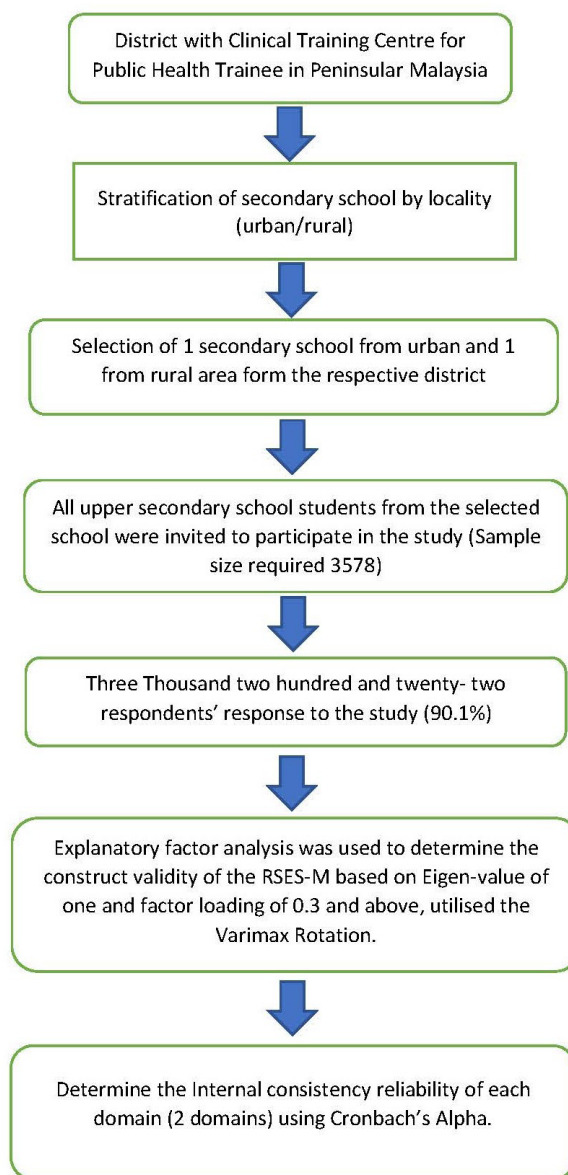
District with Clinical Training Centre for Public Health Trainee in Peninsular Malaysia

Stratification of secondary school by locality (urban/rural)

Selection of 1 secondary school from urban and 1 from rural area form the respective district

All upper secondary school students from the selected school were invited to participate in the study (Sample size required 3578)

Three Thousand two hundred and twenty- two respondents' response to the study (90.1%)

Explanatory factor analysis was used to determine the construct validity of the RSES-M based on Eigen-value of one and factor loading of 0.3 and above, utilised the Varimax Rotation.

Determine the Internal consistency reliability of each domain (2 domains) using Cronbach's Alpha.